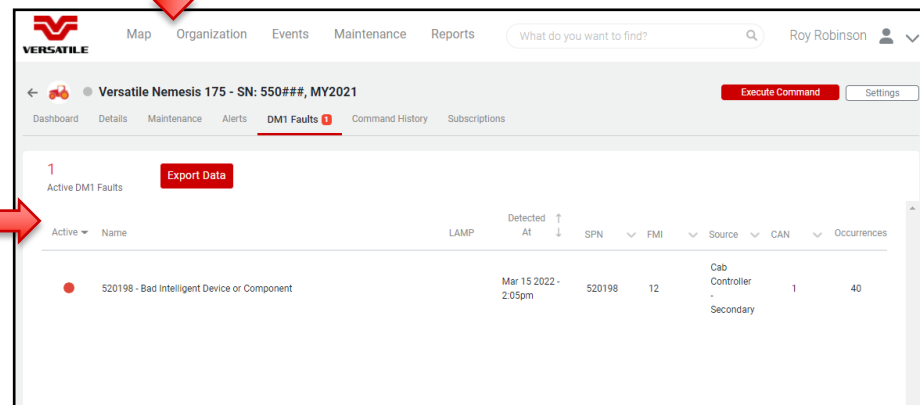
VERSATILE

Map Organization Events Maintenance Reports

What do you want to find?

Roy Robinson

Versatile Nemesis 175 - SN: 550###, MY2021

Execute Command Settings

Dashboard Details Maintenance Alerts DM1 Faults 1 Command History Subscriptions

1
Active DM1 Faults

Export Data

| Active | Name | LAMP | Detected At | SPN | FMI | Source | CAN | Occurrences |
|---|---|---|---|---|---|---|---|---|
| ● | 520198 - Bad Intelligent Device or Component | | Mar 15 2022 - 2:05pm | 520198 | 12 | Cab Controller - Secondary | 1 | 40 |